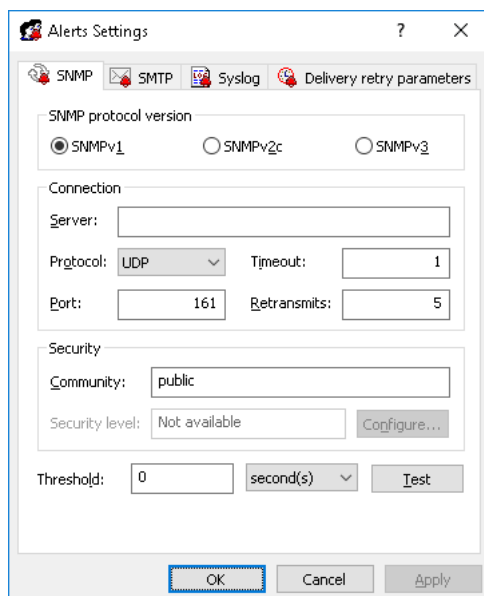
Alerts Settings ? X

SNMP SMTP Syslog Delivery retry parameters

SNMP protocol version

SNMPv1 SNMPv2c SNMPv3

Connection

Server:

Protocol: UDP Timeout: 1

Port: 161 Retransmits: 5

Security

Community: public

Security level: Not available Configure...

Threshold: 0 second(s) Test

OK Cancel Apply